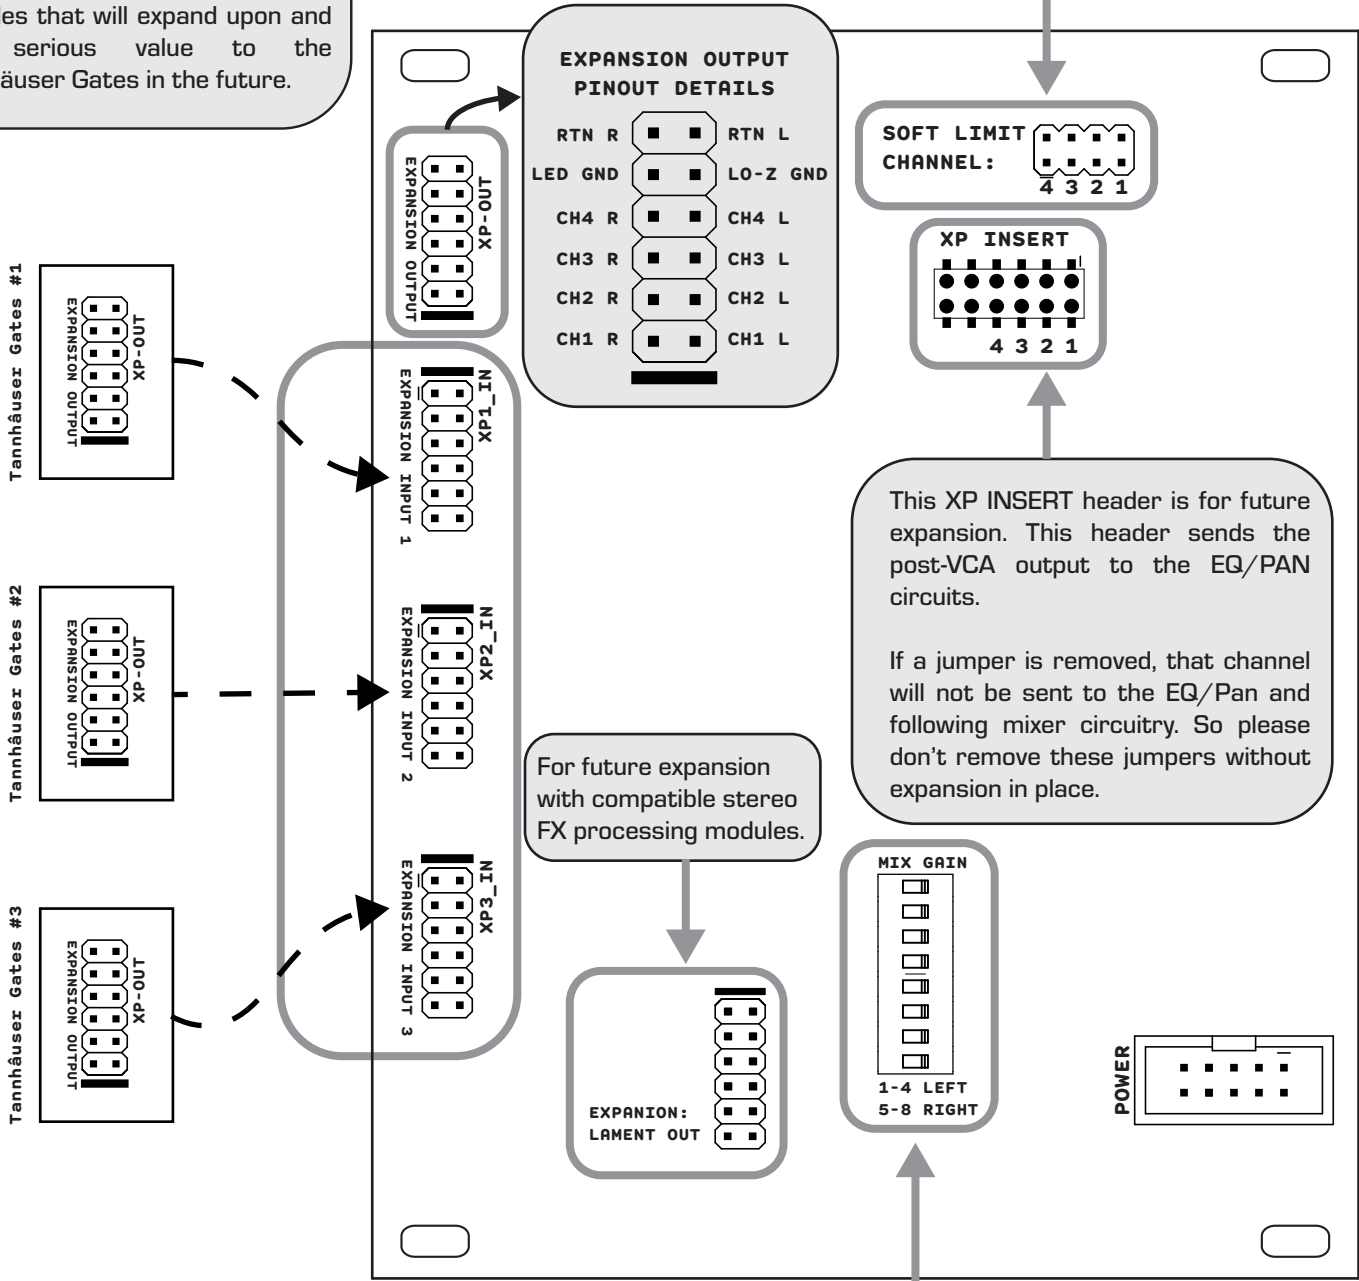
es that will expand upon and serious value to the äuser Gates in the future.

EXPANSION OUTPUT PINOUT DETAILS

| | |
|---|---|
| RTN R | RTN L |
| LED GND | LO-Z GND |
| CH4 R | CH4 L |
| CH3 R | CH3 L |
| CH2 R | CH2 L |
| CH1 R | CH1 L |

SOFT LIMIT CHANNEL: 4 3 2 1

XP INSERT
4 3 2 1

EXPANSION OUTPUT XP-OUT

Tannhäuser Gates #1
EXPANSION OUTPUT XP-OUT

Tannhäuser Gates #2
EXPANSION OUTPUT XP-OUT

Tannhäuser Gates #3
EXPANSION OUTPUT XP-OUT

EXPANSION INPUT 1 XP1_IN

EXPANSION INPUT 2 XP2_IN

EXPANSION INPUT 3 XP3_IN

This XP INSERT header is for future expansion. This header sends the post-VCA output to the EQ/PAN circuits.

If a jumper is removed, that channel will not be sent to the EQ/Pan and following mixer circuitry. So please don't remove these jumpers without expansion in place.

For future expansion with compatible stereo FX processing modules.

EXPANION: LAMENT OUT

MIX GAIN
1-4 LEFT
5-8 RIGHT

POWER